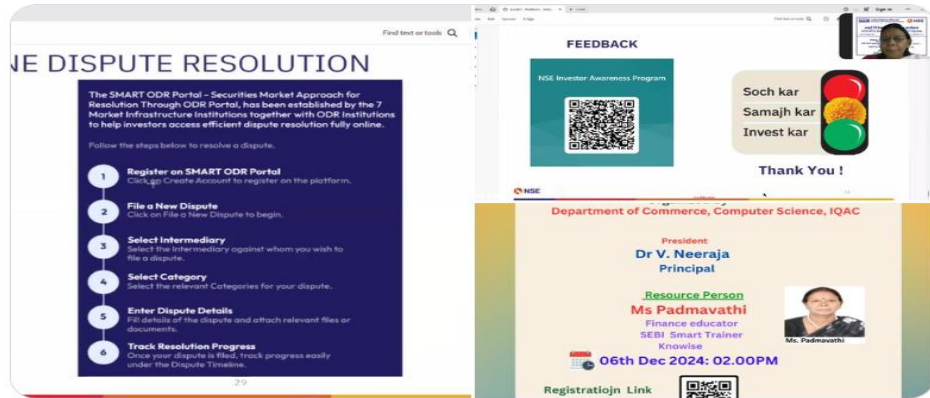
Find text or tools

NE DISPUTE RESOLUTION

The SMART ODR Portal - Securities Market Approach for Resolution Through ODR Portal, has been established by the 7 Market Infrastructure Institutions together with ODR Institutions to help investors access efficient dispute resolution fully online.

Follow the steps below to resolve a dispute.

1 Register on SMART ODR Portal
Click on Create Account to register on the platform.

2 File a New Dispute
Click on File a New Dispute to begin.

3 Select Intermediary
Select the Intermediary against whom you wish to file a dispute.

4 Select Category
Select the relevant Categories for your dispute.

5 Enter Dispute Details
Fill details of the dispute and attach relevant files or documents.

6 Track Resolution Progress
Once your dispute is filed, track progress easily under the Dispute Timeline.

29

FEEDBACK

NSE Investor Awareness Program

Soch kar
Samajh kar
Invest kar

Thank You !

NSE

Department of Commerce, Computer Science, IQAC

President
Dr V. Neeraja
Principal

Resource Person
Ms Padmavathi
Finance educator
SEBI Smart Trainer
Knowise

Ms. Padmavathi

06th Dec 2024: 02.00PM

Registratiojn Link